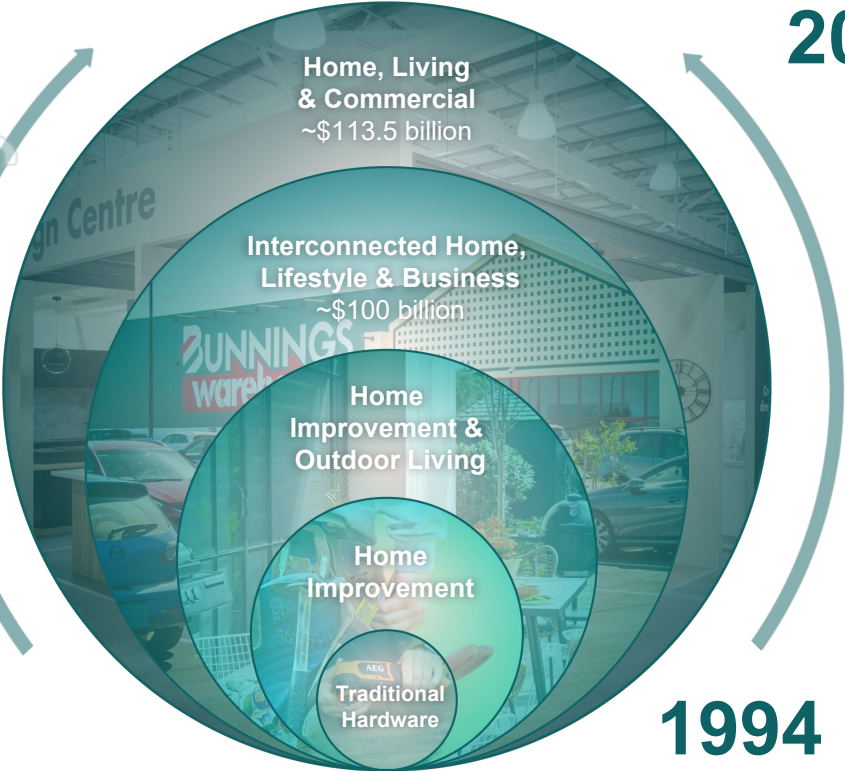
20

Home, Living & Commercial
~$113.5 billion

gn Centre

Interconnected Home, Lifestyle & Business
~$100 billion

BUNNINGS
wareh

Home Improvement & Outdoor Living

Home Improvement

AEG

Traditional Hardware

1994